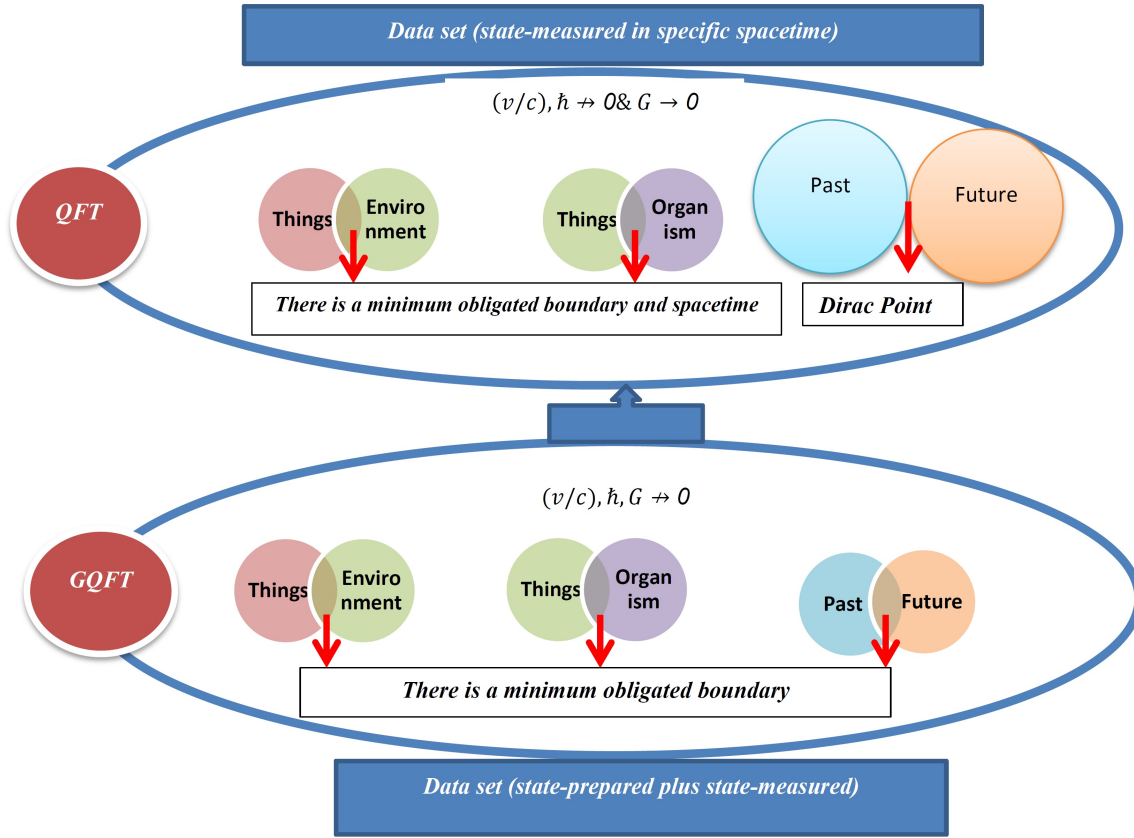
Data set (state-measured in specific spacetime)

$(v/c), \hbar \nrightarrow 0 \& \; G \rightarrow 0$

QFT

Things

Environment

Things

Organism

Past

Future

There is a minimum obligated boundary and spacetime

Dirac Point

$(v/c), \hbar, G \nrightarrow 0$

GQFT

Things

Environment

Things

Organism

Past

Future

There is a minimum obligated boundary

Data set (state-prepared plus state-measured)